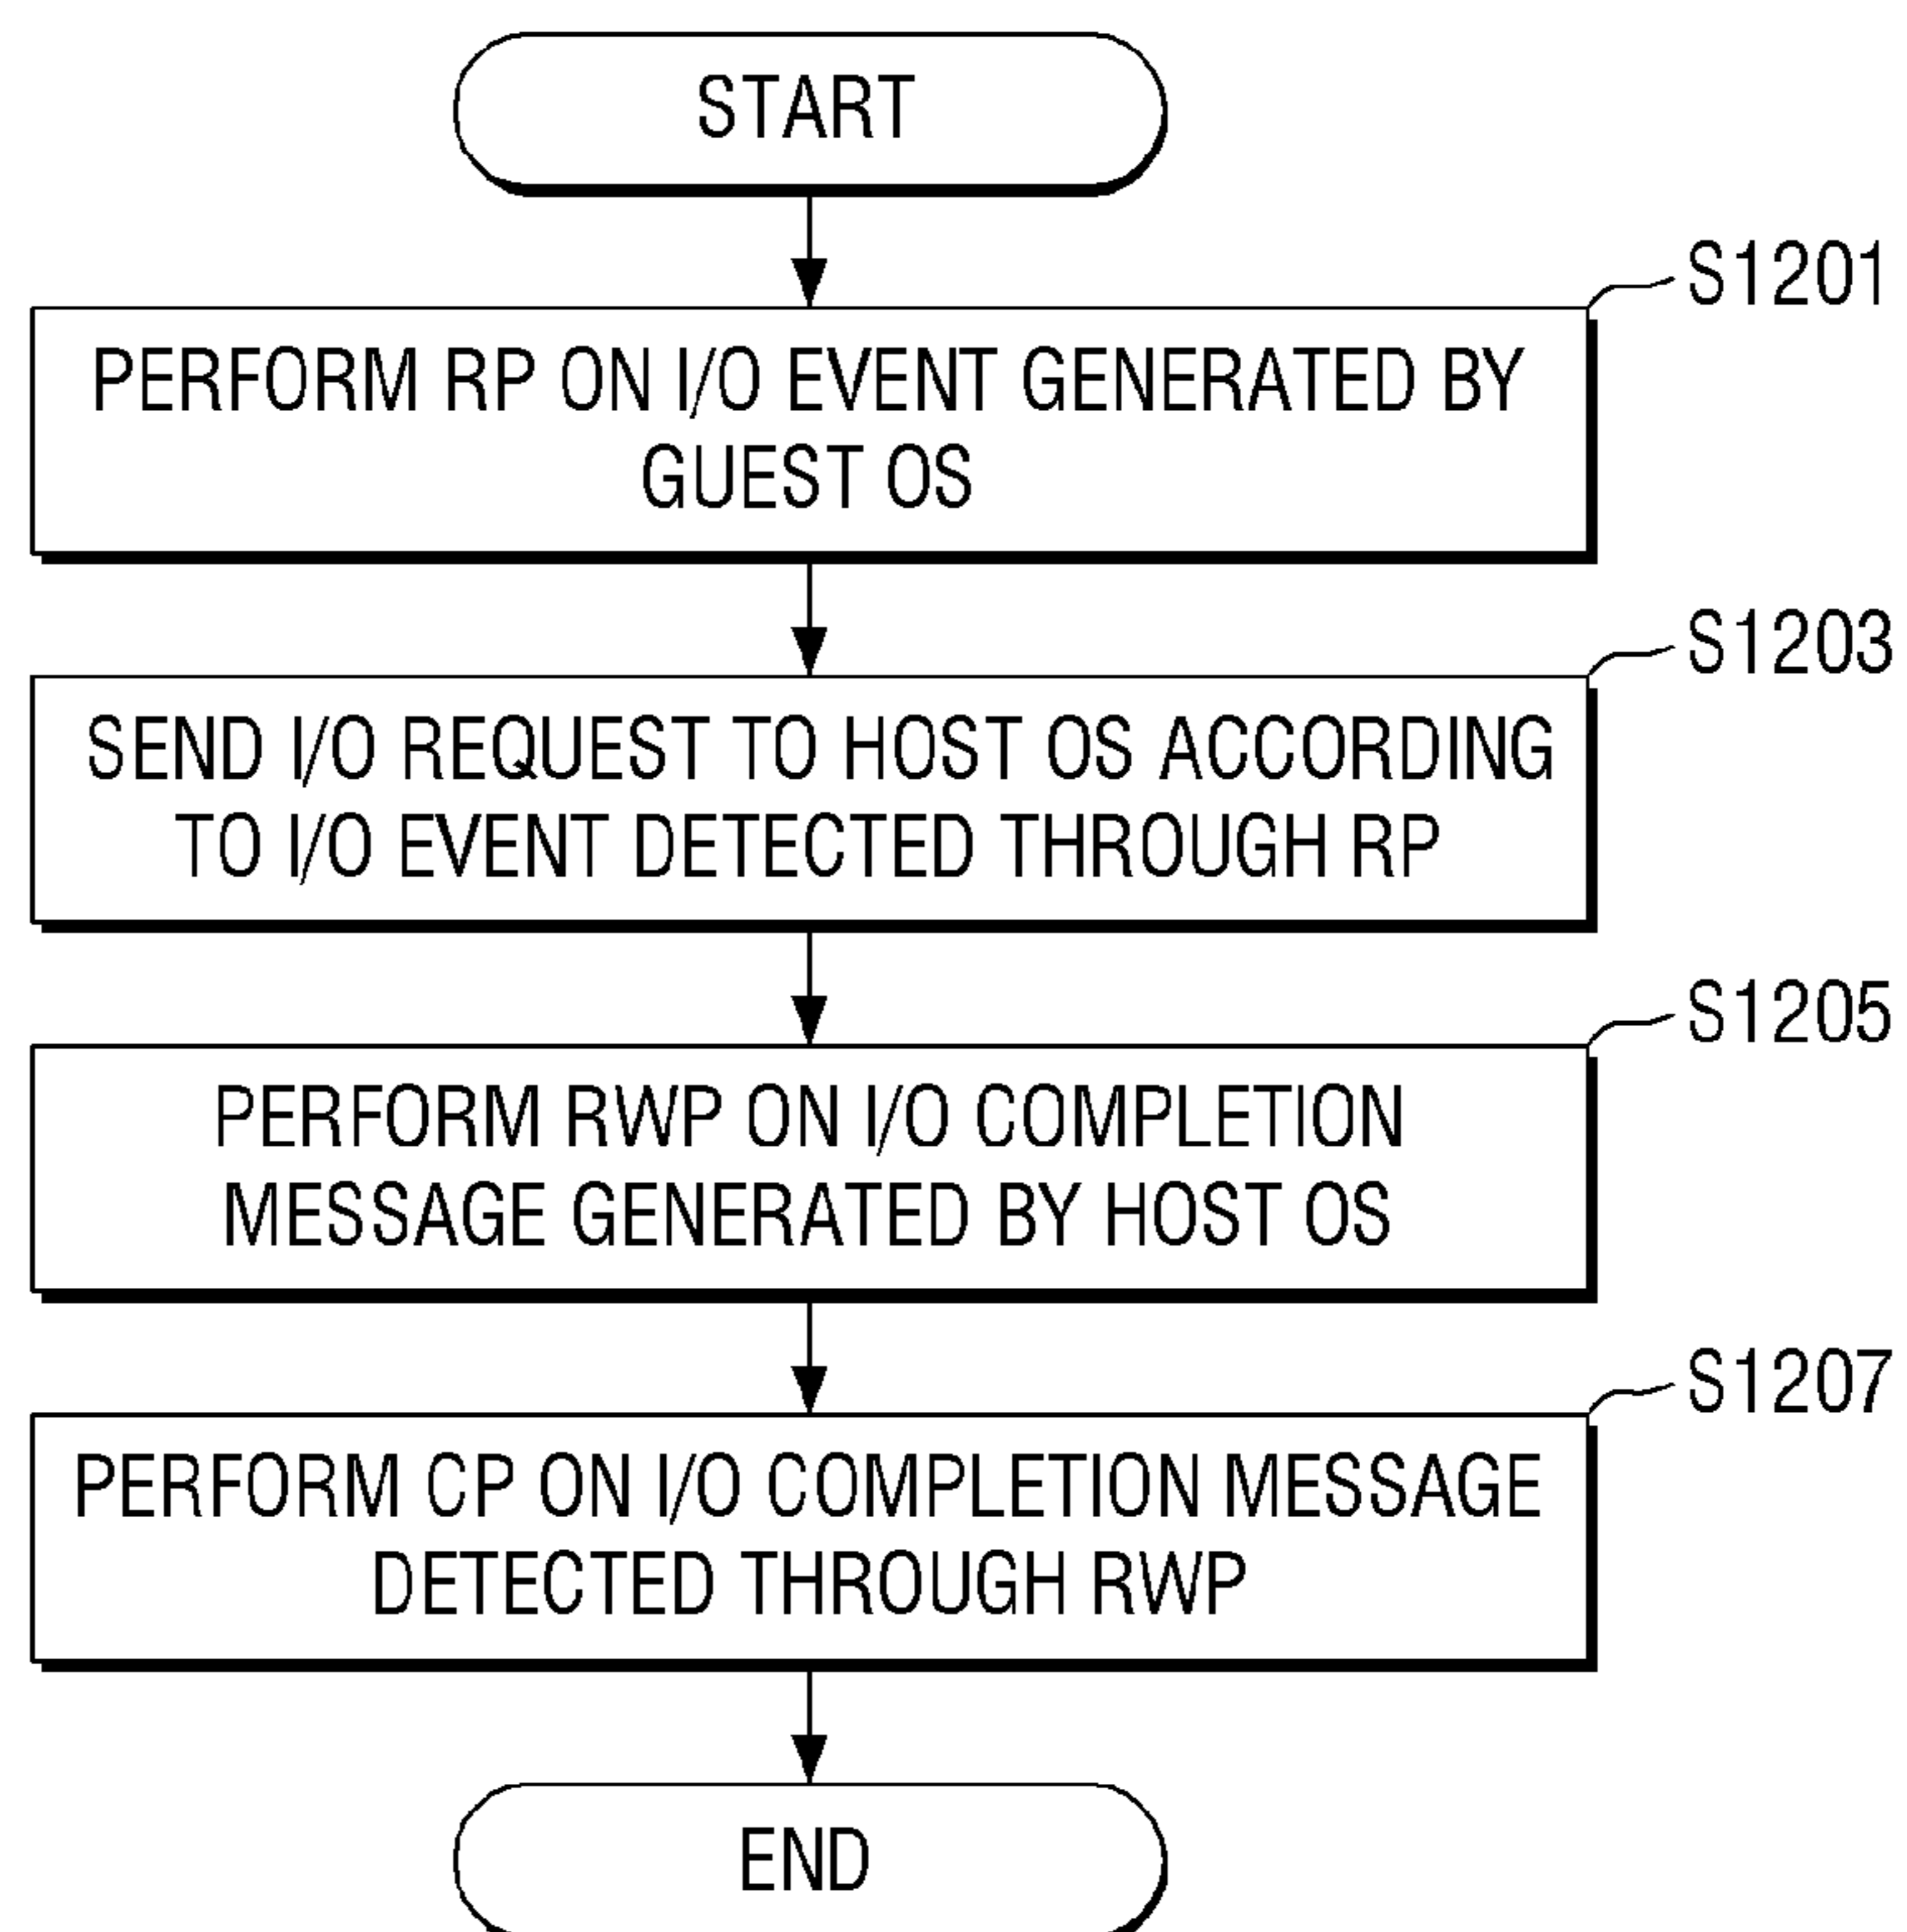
START

S1201

PERFORM RP ON I/O EVENT GENERATED BY GUEST OS

S1203

SEND I/O REQUEST TO HOST OS ACCORDING TO I/O EVENT DETECTED THROUGH RP

S1205

PERFORM RWP ON I/O COMPLETION MESSAGE GENERATED BY HOST OS

S1207

PERFORM CP ON I/O COMPLETION MESSAGE DETECTED THROUGH RWP

END